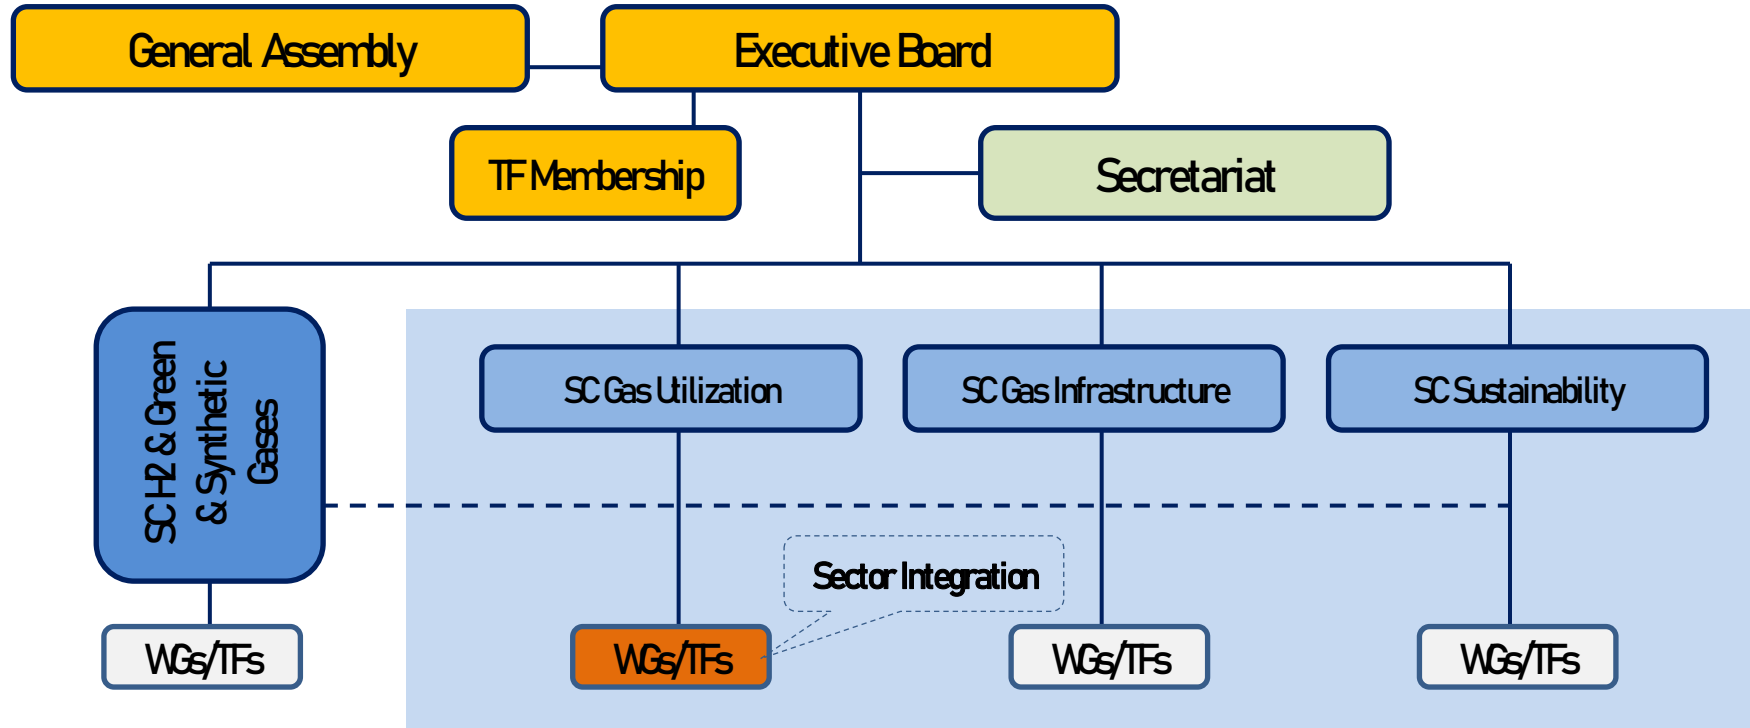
General Assembly

Executive Board

TF Membership

Secretariat

SC H2 & Green & Synthetic Gases

SC Gas Utilization

SC Gas Infrastructure

SC Sustainability

Sector Integration

WGs/TFs

WGs/TFs

WGs/TFs

WGs/TFs